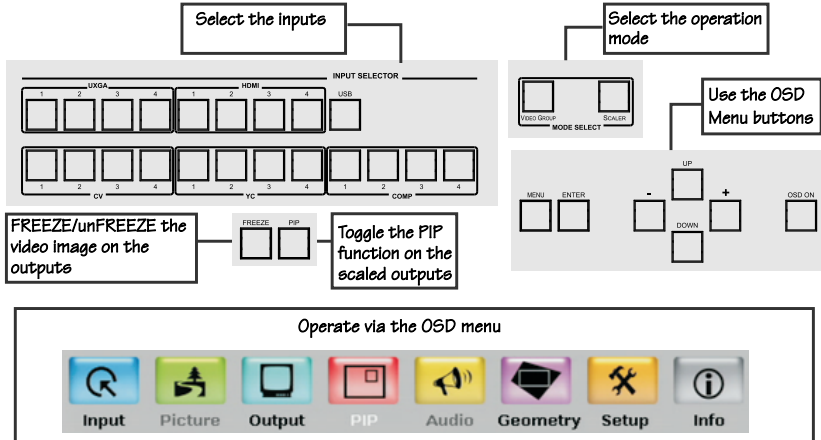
Select the inputs

Select the operation mode

INPUT SELECTOR

UXGA

1 2 3 4

HDMI

1 2 3 4

USB

1 2 3 4

CV

1 2 3 4

YC

1 2 3 4

COMP

VIDEO GROUP SCALER

MODE SELECT

Use the OSD Menu buttons

UP

MENU ENTER - + OSD ON

DOWN

FREEZE/unFREEZE the video image on the outputs

FREEZE PIP

Toggle the PIP function on the scaled outputs

Operate via the OSD menu

Input Picture Output PIP Audio Geometry Setup Info